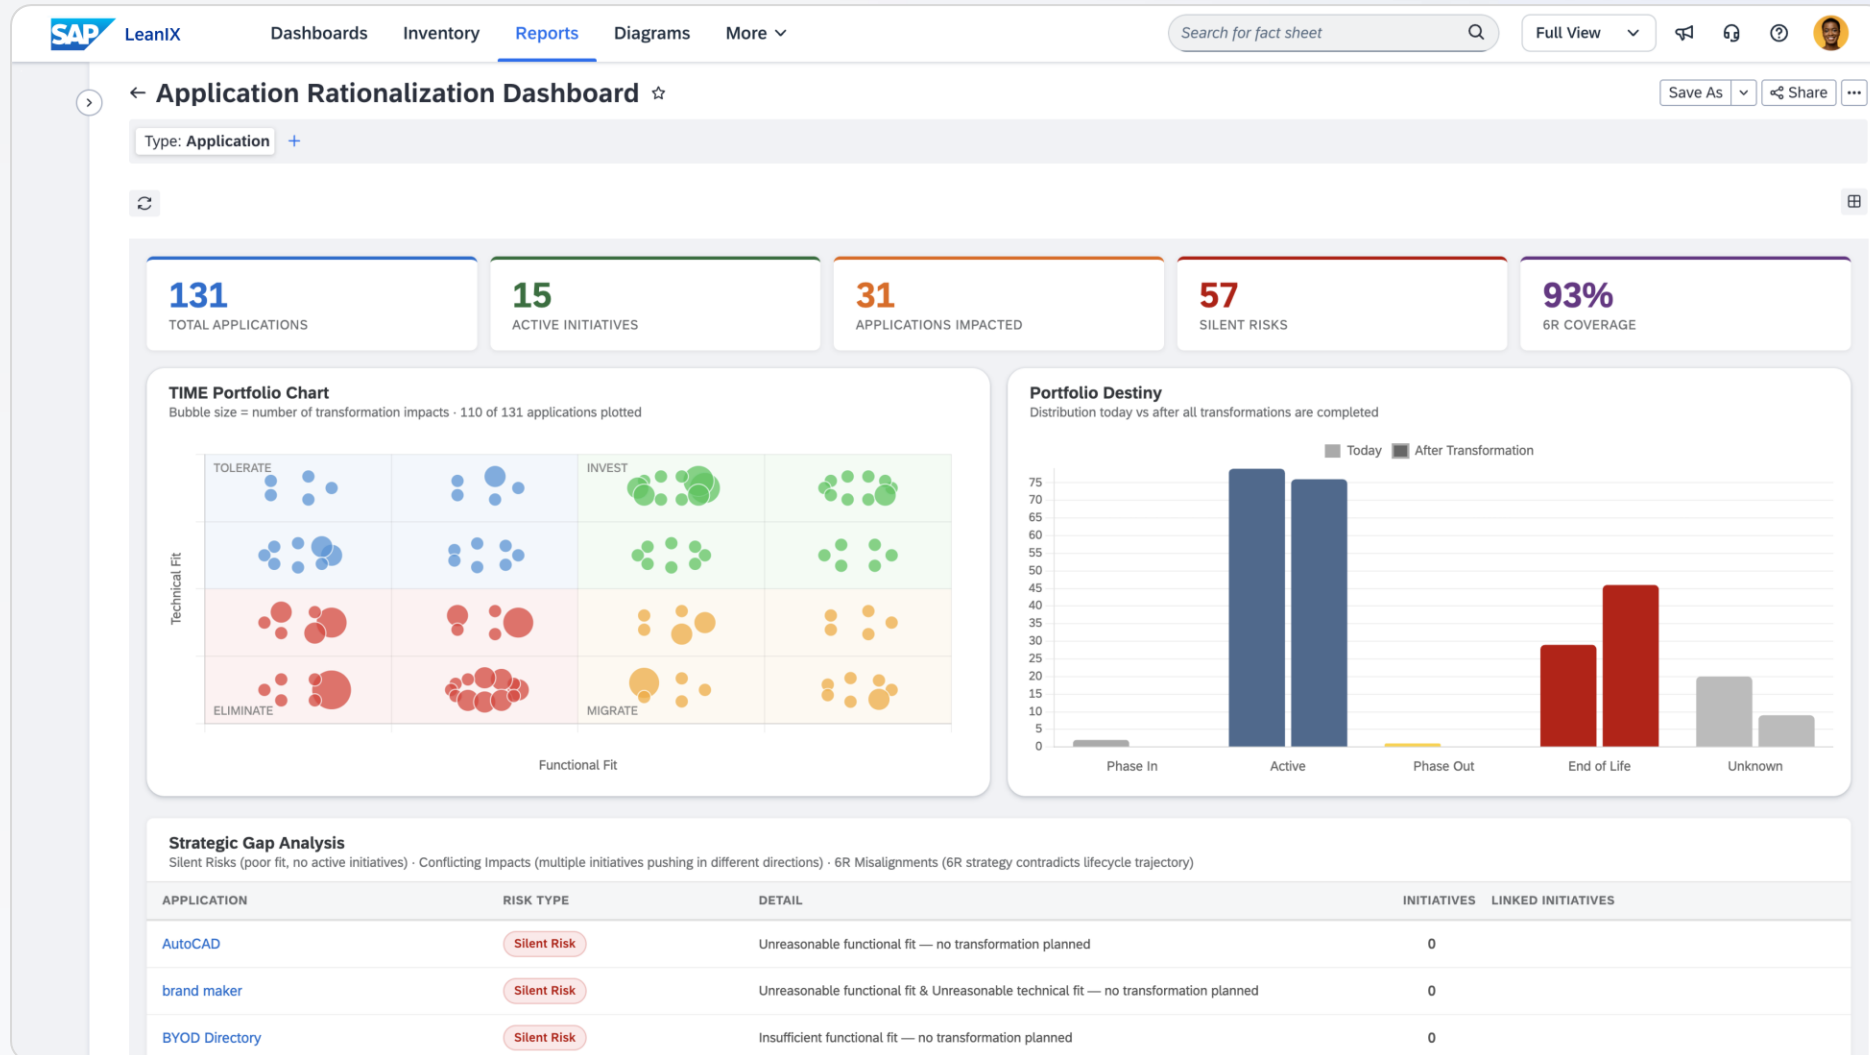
SAP LeanIX Dashboards Inventory Reports Diagrams More

Search for fact sheet

Full View

← Application Rationalization Dashboard ☆

Save As Share

Type: Application +

131
TOTAL APPLICATIONS

15
ACTIVE INITIATIVES

31
APPLICATIONS IMPACTED

57
SILENT RISKS

93%
6R COVERAGE

TIME Portfolio Chart
Bubble size = number of transformation impacts · 110 of 131 applications plotted

TOLERATE
INVEST
ELIMINATE
MIGRATE

Technical Fit

Functional Fit

Portfolio Destiny
Distribution today vs after all transformations are completed

Today After Transformation

75
70
65
60
55
50
45
40
35
30
25
20
15
10
5
0

Phase In Active Phase Out End of Life Unknown

Strategic Gap Analysis
Silent Risks (poor fit, no active initiatives) · Conflicting Impacts (multiple initiatives pushing in different directions) · 6R Misalignments (6R strategy contradicts lifecycle trajectory)

| APPLICATION | RISK TYPE | DETAIL | INITIATIVES | LINKED INITIATIVES |
|---|---|---|---|---|
| AutoCAD | Silent Risk | Unreasonable functional fit — no transformation planned | 0 | |
| brand maker | Silent Risk | Unreasonable functional fit & Unreasonable technical fit — no transformation planned | 0 | |
| BYOD Directory | Silent Risk | Insufficient functional fit — no transformation planned | 0 | |